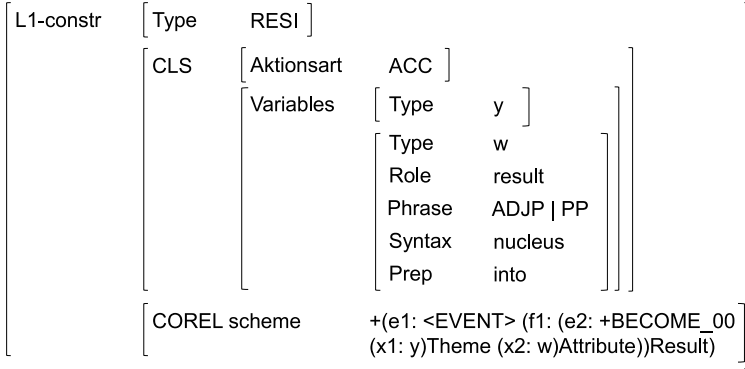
L1-constr Type RESI

CLS Aktionsart ACC

Variables Type y

Type w
Role result
Phrase ADJP | PP
Syntax nucleus
Prep into

COREL scheme +(e1: <EVENT> (f1: (e2: +BECOME_00 (x1: y)Theme (x2: w)Attribute))Result)